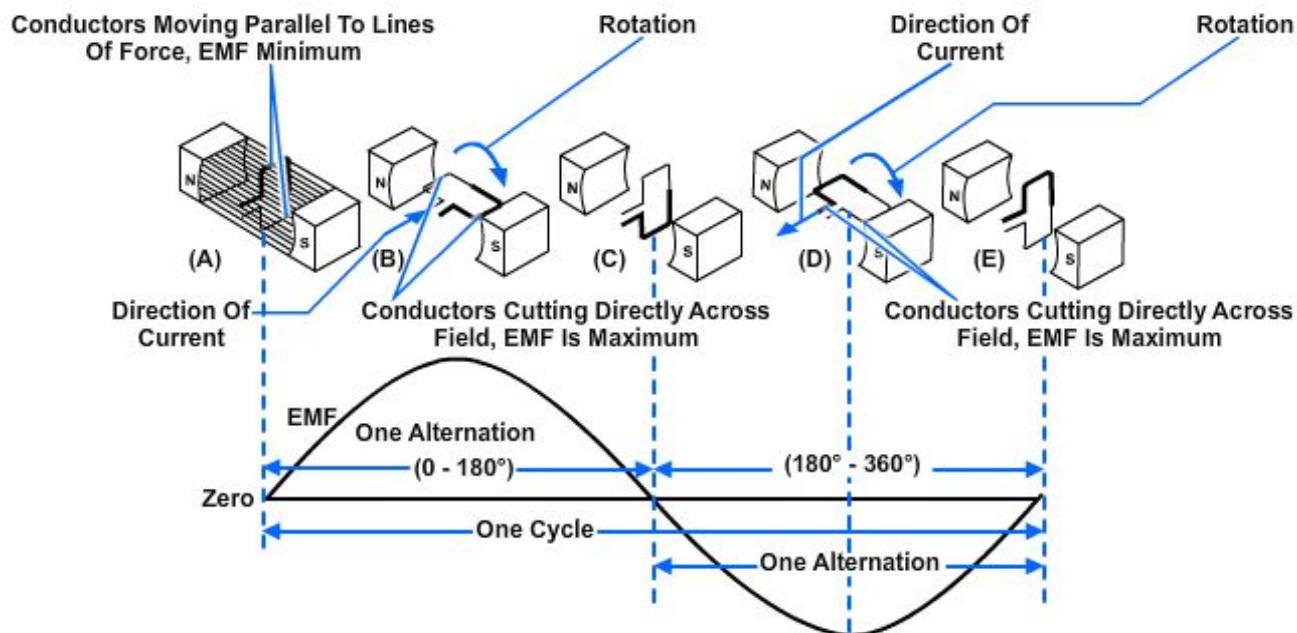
Conductors Moving Parallel To Lines Of Force, EMF Minimum

Rotation

Direction Of Current

Rotation

N

S

N

S

N

S

N

S

N

S

(A)

(B)

(C)

(D)

(E)

Direction Of Current

Conductors Cutting Directly Across Field, EMF Is Maximum

Conductors Cutting Directly Across Field, EMF Is Maximum

EMF

One Alternation

(0 - 180°)

(180° - 360°)

Zero

One Cycle

One Alternation